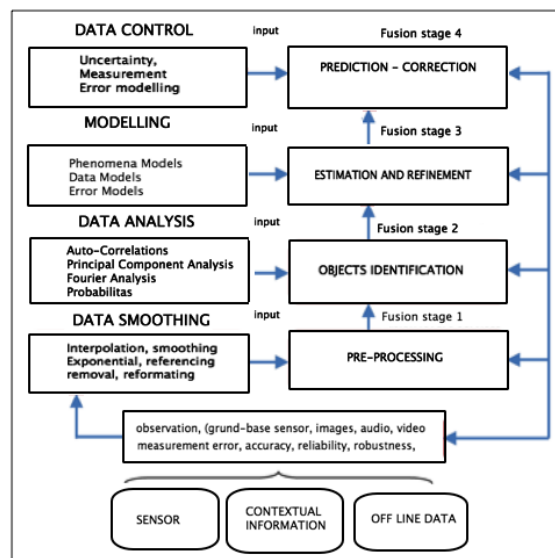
DATA CONTROL

input

Fusion stage 4

Uncertainty, Measurement Error modelling

PREDICTION - CORRECTION

MODELLING

input

Fusion stage 3

Phenomena Models
Data Models
Error Models

ESTIMATION AND REFINEMENT

DATA ANALYSIS

input

Fusion stage 2

Auto-Correlations
Principal Component Analysis
Fourier Analysis
Probabilitas

OBJECTS IDENTIFICATION

DATA SMOOTHING

input

Fusion stage 1

Interpolation, smoothing Exponential, referencing removal, reformating

PRE-PROCESSING

observation, (grund-base sensor, images, audio, video measurement error, accuracy, reliability, robustness,

SENSOR

CONTEXTUAL INFORMATION

OFF LINE DATA